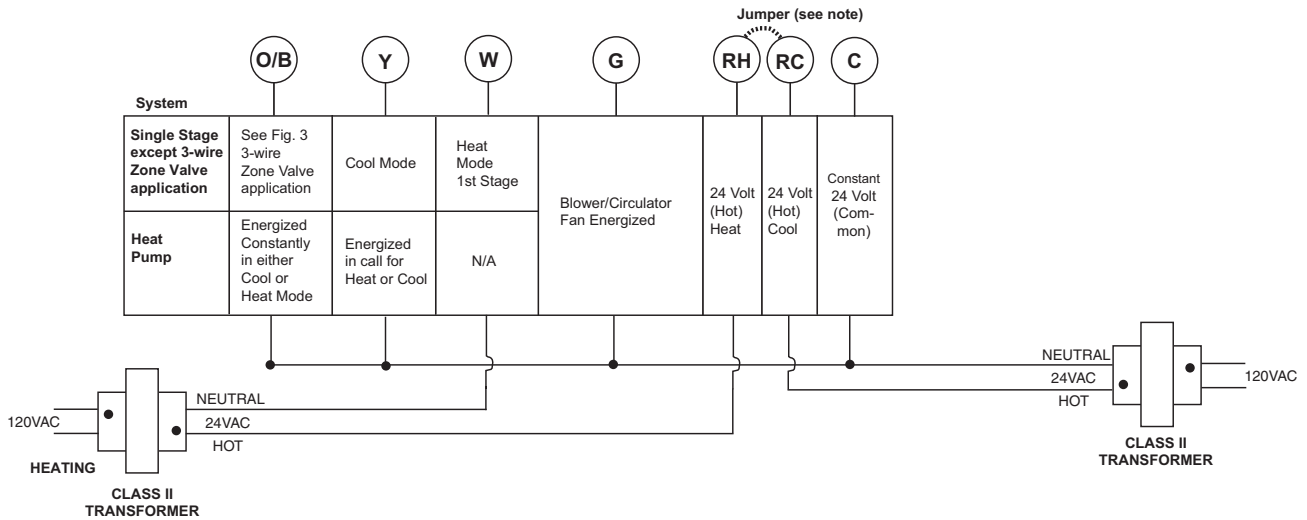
Jumper (see note)

O/B Y W G RH RC C

System

| | O/B | Y | W | G | RH | RC | C |
|---|---|---|---|---|---|---|---|
| Single Stage except 3-wire Zone Valve application | See Fig. 3 3-wire Zone Valve application | Cool Mode | Heat Mode 1st Stage | Blower/Circulator Fan Energized | 24 Volt (Hot) Heat | 24 Volt (Hot) Cool | Constant 24 Volt (Common) |
| Heat Pump | Energized Constantly in either Cool or Heat Mode | Energized in call for Heat or Cool | N/A | | | | |

NEUTRAL
24VAC
HOT
120VAC
CLASS II TRANSFORMER

120VAC
NEUTRAL
24VAC
HOT
HEATING
CLASS II TRANSFORMER